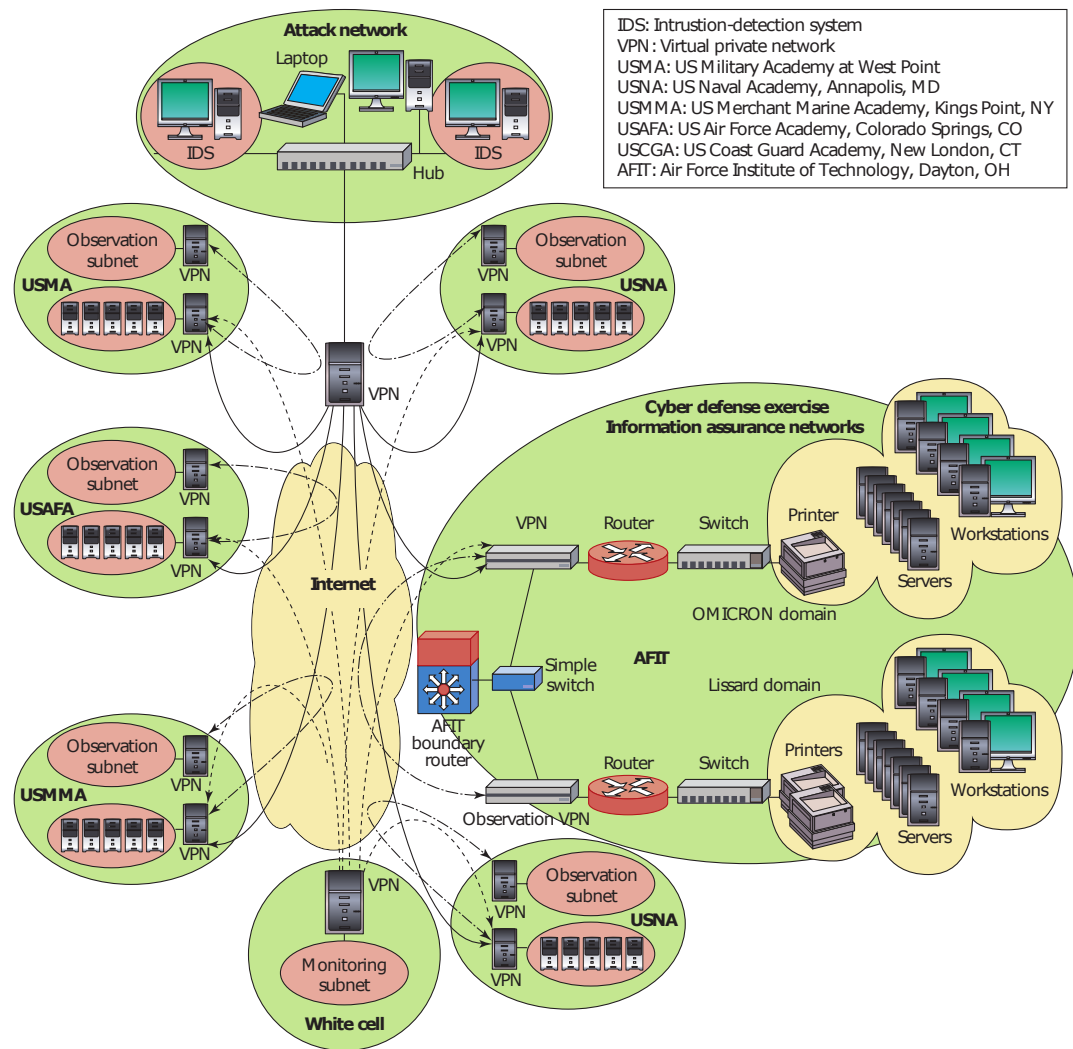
Attack network
Laptop
IDS
IDS
Hub

IDS: Intrusion-detection system
VPN: Virtual private network
USMA: US Military Academy at West Point
USNA: US Naval Academy, Annapolis, MD
USMMA: US Merchant Marine Academy, Kings Point, NY
USAFA: US Air Force Academy, Colorado Springs, CO
USCGA: US Coast Guard Academy, New London, CT
AFIT: Air Force Institute of Technology, Dayton, OH

Observation subnet
VPN
USMA
VPN

Observation subnet
VPN
USNA
VPN

VPN

Cyber defense exercise
Information assurance networks

Observation subnet
VPN
USAFA
VPN

Internet

VPN
Router
Switch
Printer
Workstations
Servers
OMICRON domain

AFIT
Simple switch
AFIT boundary router
Lissard domain

Observation subnet
VPN
USMMA
VPN

Router
Switch
Printers
Workstations
Servers
Observation VPN

VPN
Monitoring subnet
White cell

VPN
Observation subnet
USNA
VPN